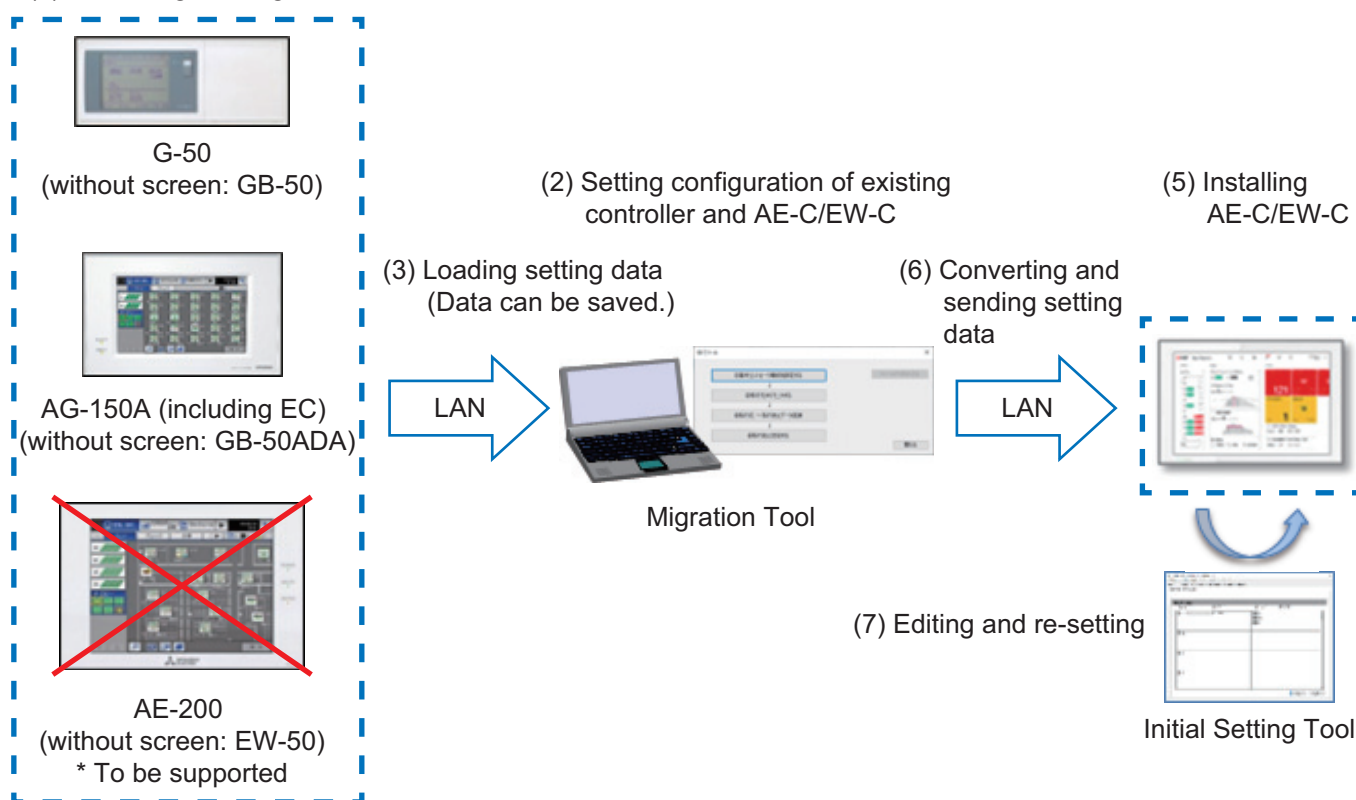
G-50
(without screen: GB-50)

AG-150A (including EC)
(without screen: GB-50ADA)

AE-200
(without screen: EW-50)
* To be supported

(2) Setting configuration of existing controller and AE-C/EW-C

(3) Loading setting data
(Data can be saved.)

LAN

Migration Tool

(6) Converting and sending setting data

LAN

(5) Installing AE-C/EW-C

(7) Editing and re-setting

Initial Setting Tool